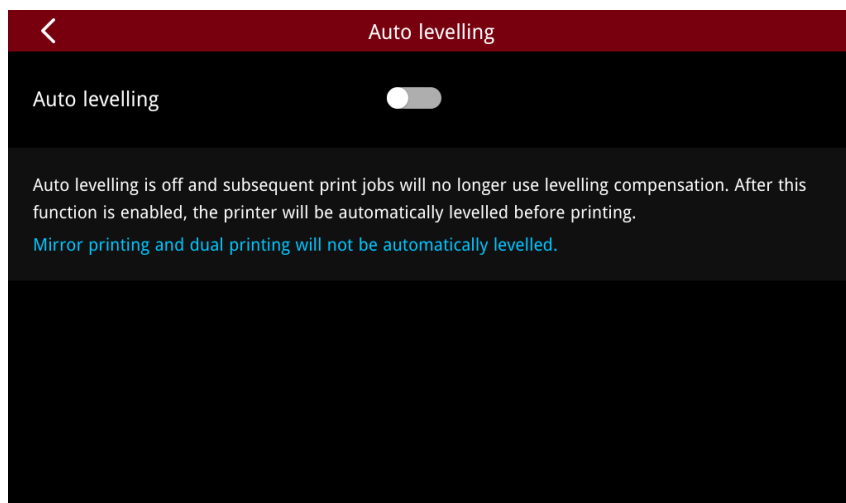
Auto levelling

Auto levelling

Auto levelling is off and subsequent print jobs will no longer use levelling compensation. After this function is enabled, the printer will be automatically levelled before printing.

Mirror printing and dual printing will not be automatically levelled.